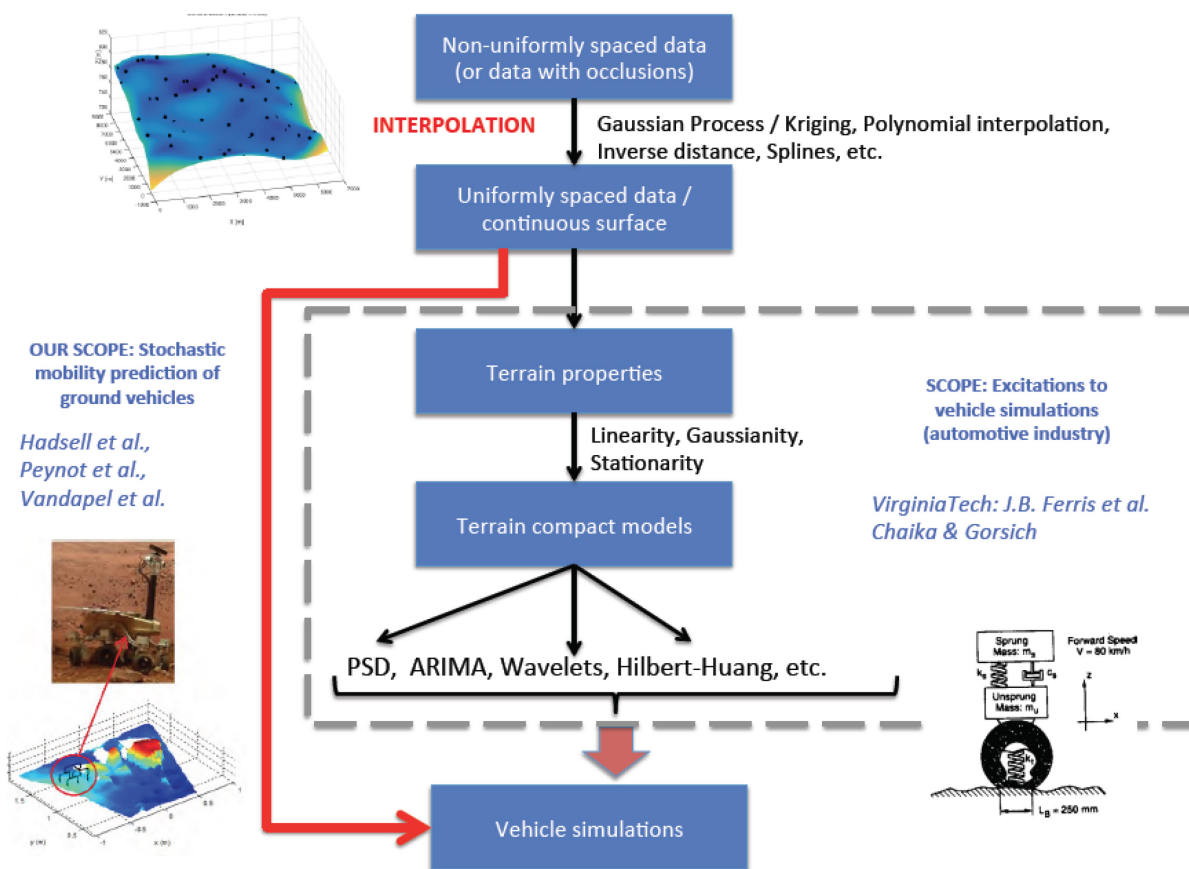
Non-uniformly spaced data (or data with occlusions)

INTERPOLATION

Gaussian Process / Kriging, Polynomial interpolation, Inverse distance, Splines, etc.

Uniformly spaced data / continuous surface

OUR SCOPE: Stochastic mobility prediction of ground vehicles

Hadsell et al., Peynot et al., Vandapel et al.

Terrain properties

Linearity, Gaussianity, Stationarity

SCOPE: Excitations to vehicle simulations (automotive industry)

VirginiaTech: J.B. Ferris et al. Chaika & Gorsich

Terrain compact models

PSD, ARIMA, Wavelets, Hilbert-Huang, etc.

Sprung Mass: $m_s$

Forward Speed V = 80 km/h

$k_s$

$c_s$

Unsprung Mass: $m_u$

$k_t$

z

x

$L_B$ = 250 mm

Vehicle simulations

X [m]

Y [m]

y (m)

x (m)